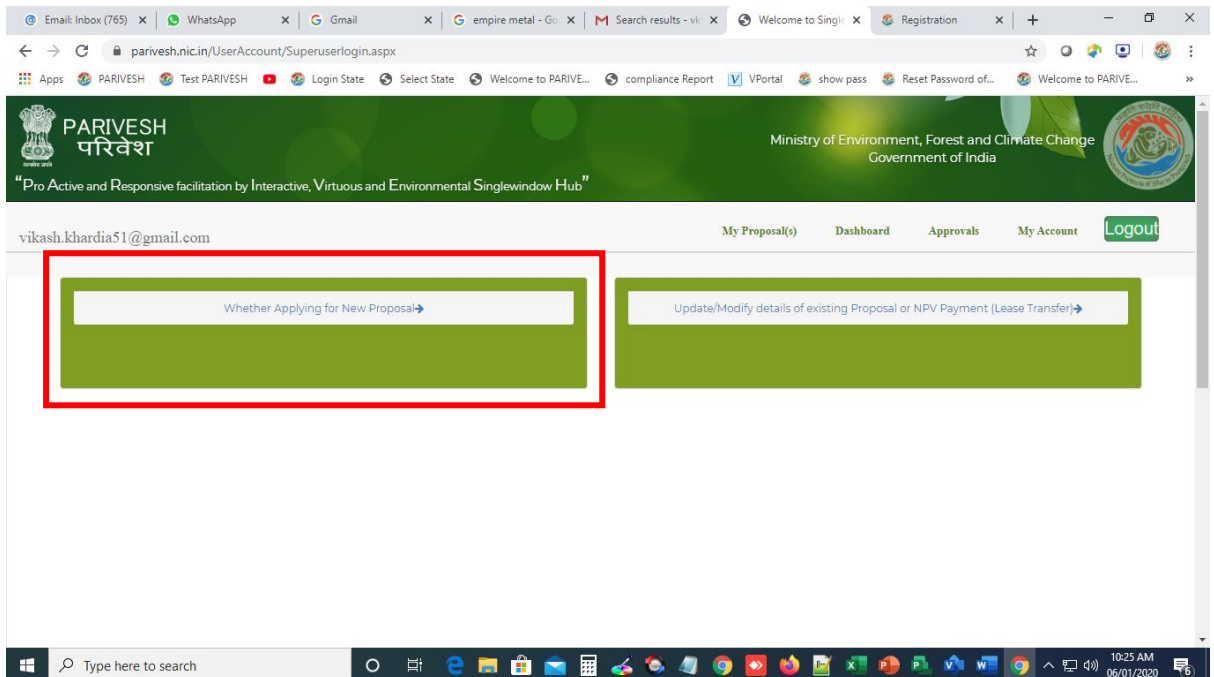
Email: Inbox (765) ×
WhatsApp ×
Gmail ×
empire metal - Go ×
Search results - vi ×
Welcome to Single ×
Registration ×
+

parivesh.nic.in/UserAccount/Superuserlogin.aspx

Apps PARIVESH Test PARIVESH Login State Select State Welcome to PARIVE... compliance Report VPortal show pass Reset Password of... Welcome to PARIVE...

PARIVESH
परिवेश

"Pro Active and Responsive facilitation by Interactive, Virtuous and Environmental Singlewindow Hub"

Ministry of Environment, Forest and Climate Change
Government of India

vikash.khardia51@gmail.com

My Proposal(s) Dashboard Approvals My Account Logout

Whether Applying for New Proposal→

Update/Modify details of existing Proposal or NPV Payment (Lease Transfer)→

Type here to search

10:25 AM
06/01/2020

6